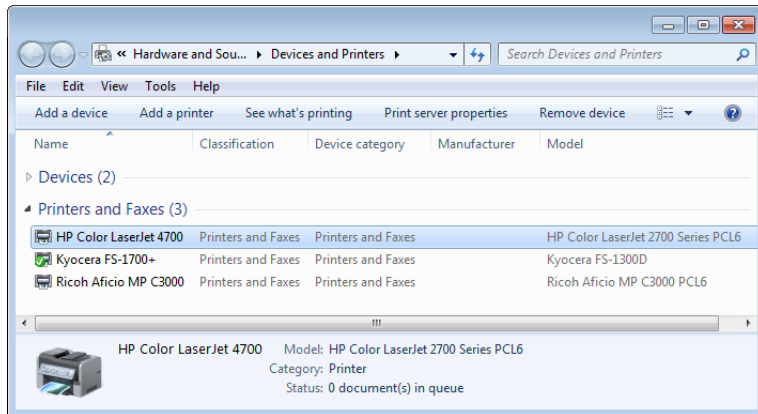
« Hardware and Sou... ▸ Devices and Printers ▸

Search Devices and Printers

File Edit View Tools Help

Add a device Add a printer See what's printing Print server properties Remove device

| Name | Classification | Device category | Manufacturer | Model |
|---|---|---|---|---|

Devices (2)

Printers and Faxes (3)

| Name | Classification | Device category | Manufacturer | Model |
|---|---|---|---|---|
| HP Color LaserJet 4700 | Printers and Faxes | Printers and Faxes | | HP Color LaserJet 2700 Series PCL6 |
| Kyocera FS-1700+ | Printers and Faxes | Printers and Faxes | | Kyocera FS-1300D |
| Ricoh Aficio MP C3000 | Printers and Faxes | Printers and Faxes | | Ricoh Aficio MP C3000 PCL6 |

HP Color LaserJet 4700 Model: HP Color LaserJet 2700 Series PCL6
Category: Printer
Status: 0 document(s) in queue